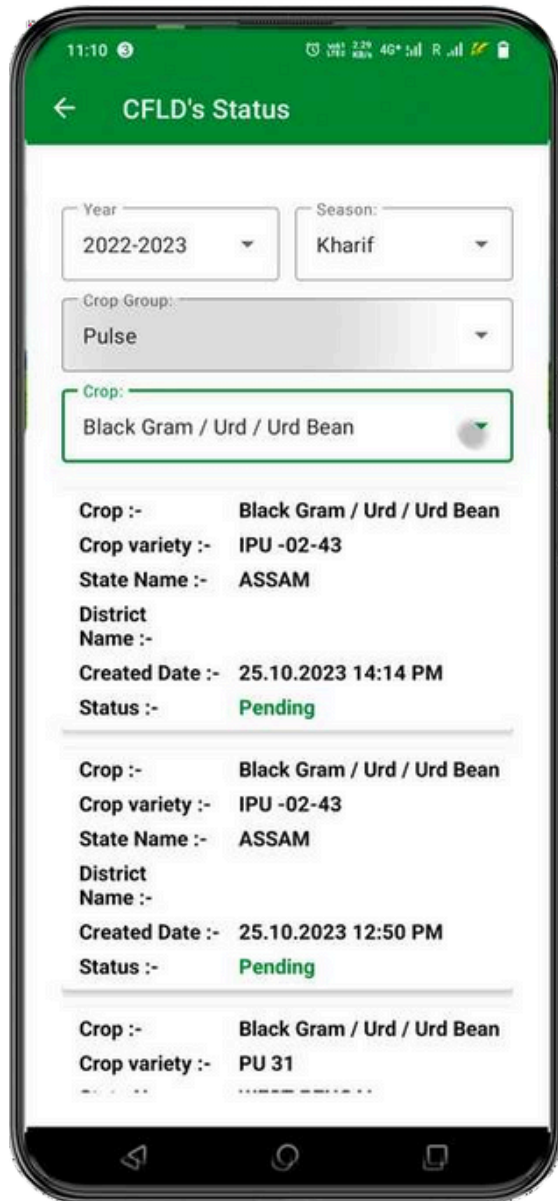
11:10 ③

CFLD's Status

Year
2022-2023

Season:
Kharif

Crop Group:
Pulse

Crop:
Black Gram / Urd / Urd Bean

Crop :- Black Gram / Urd / Urd Bean
Crop variety :- IPU -02-43
State Name :- ASSAM
District Name :-
Created Date :- 25.10.2023 14:14 PM
Status :- Pending

Crop :- Black Gram / Urd / Urd Bean
Crop variety :- IPU -02-43
State Name :- ASSAM
District Name :-
Created Date :- 25.10.2023 12:50 PM
Status :- Pending

Crop :- Black Gram / Urd / Urd Bean
Crop variety :- PU 31
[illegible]